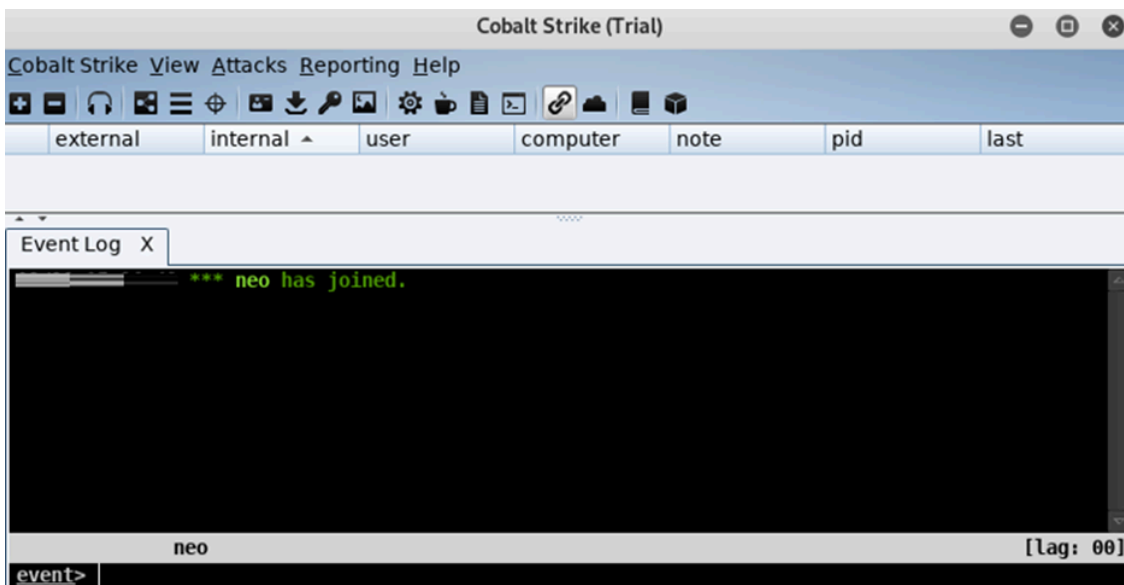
Cobalt Strike (Trial)

Cobalt Strike View Attacks Reporting Help

| | external | internal ▲ | user | computer | note | pid | last |
|---|---|---|---|---|---|---|---|

Event Log X

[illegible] *** neo has joined.

neo [lag: 00]

event>